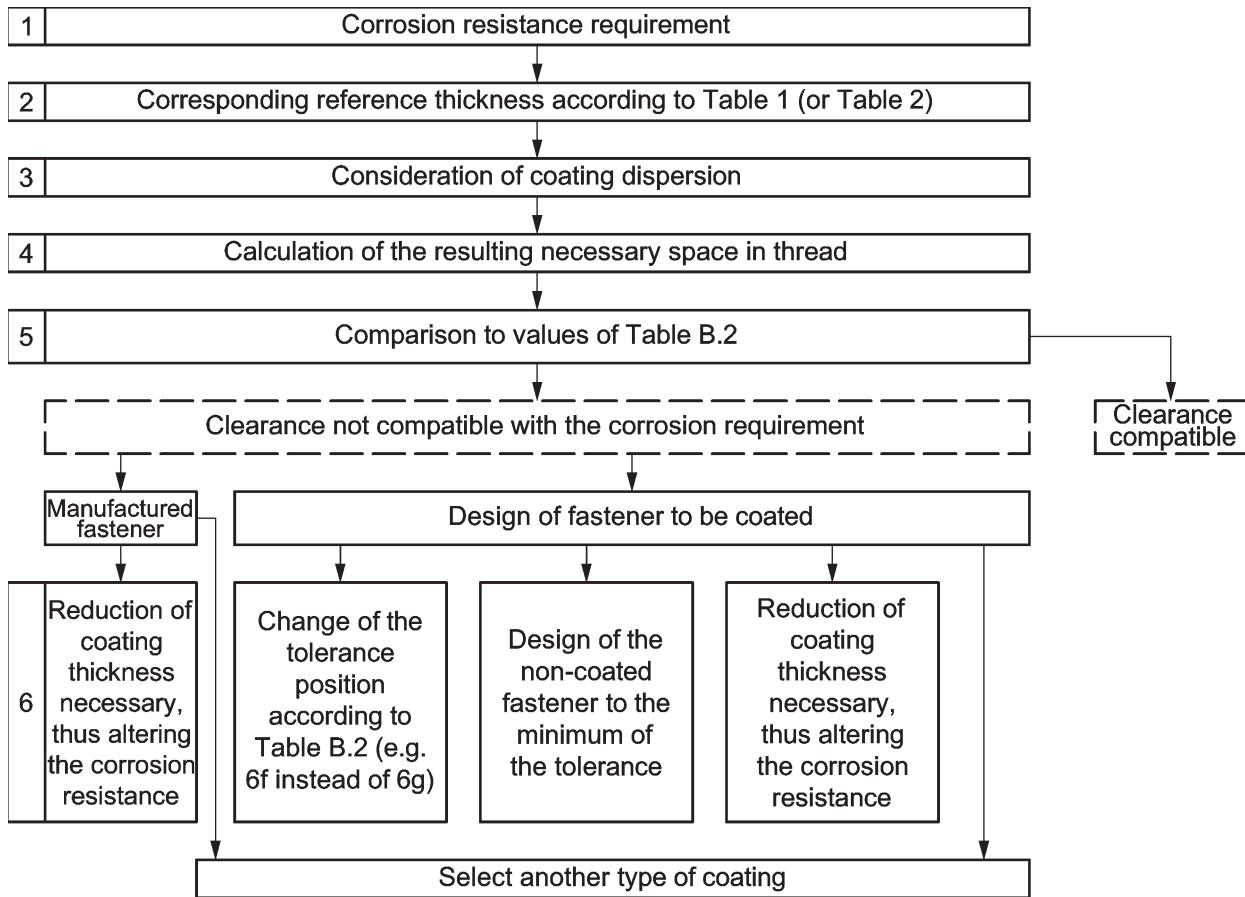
1 Corrosion resistance requirement

2 Corresponding reference thickness according to Table 1 (or Table 2)

3 Consideration of coating dispersion

4 Calculation of the resulting necessary space in thread

5 Comparison to values of Table B.2

Clearance not compatible with the corrosion requirement

Clearance compatible

Manufactured fastener

Design of fastener to be coated

6

Reduction of coating thickness necessary, thus altering the corrosion resistance

Change of the tolerance position according to Table B.2 (e.g. 6f instead of 6g)

Design of the non-coated fastener to the minimum of the tolerance

Reduction of coating thickness necessary, thus altering the corrosion resistance

Select another type of coating